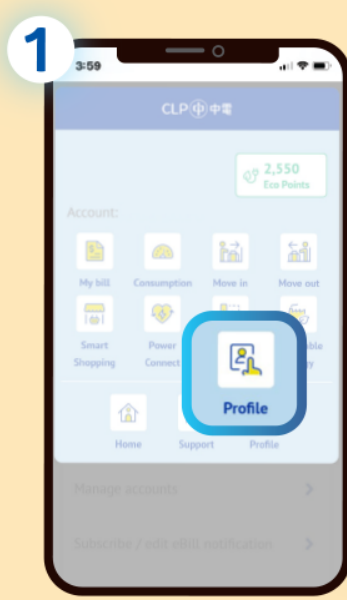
1

3:59

CLP 中電

2,550
Eco Points

Account:

My bill
Consumption
Move in
Move out

Smart Shopping
Power Connect
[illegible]ble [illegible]y

Profile

Home
Support
Profile

Manage accounts

Subscribe / edit eBill notification